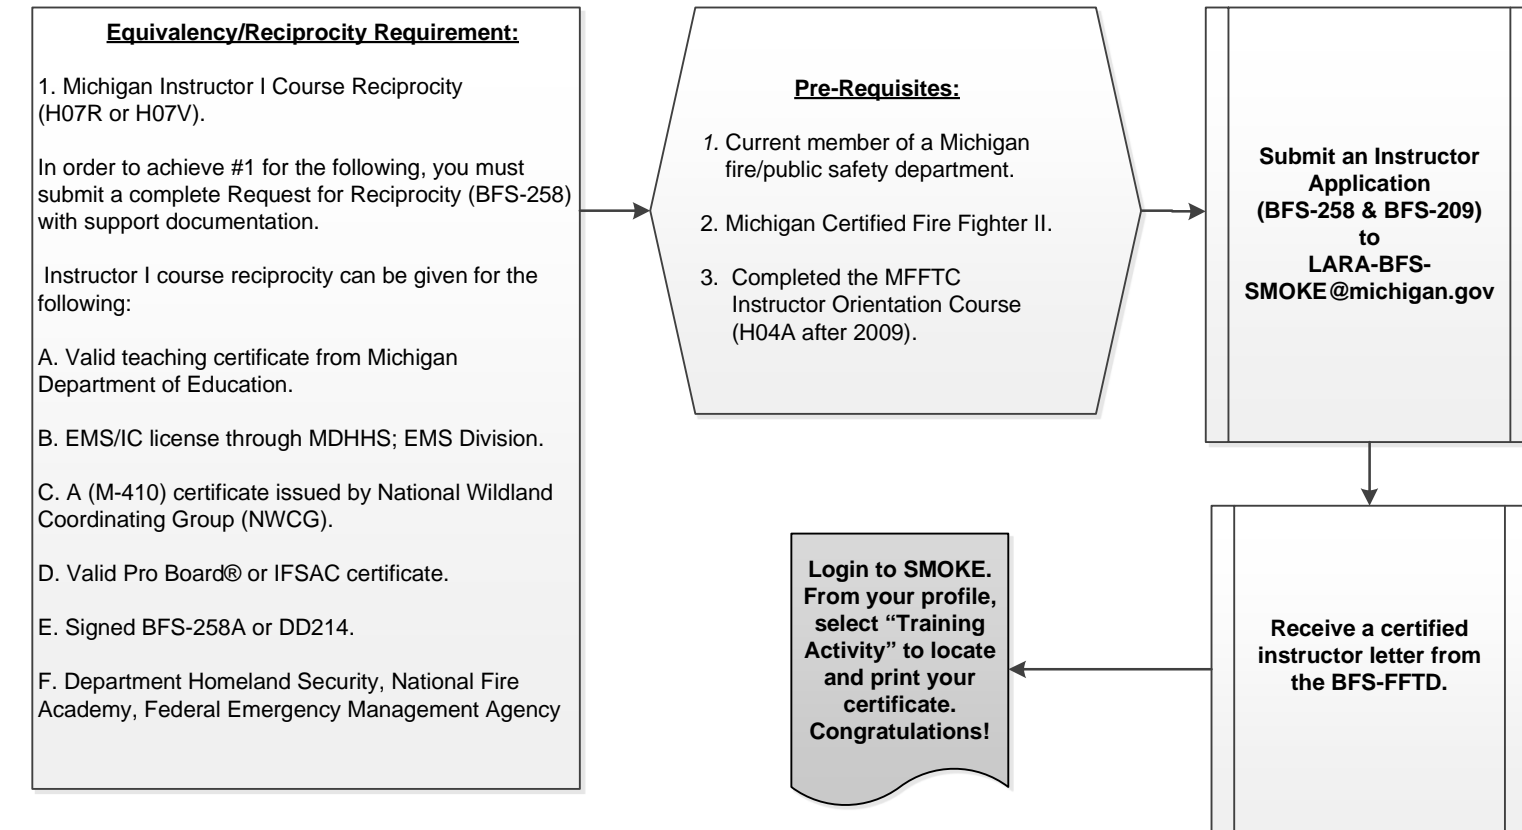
Equivalency/Reciprocity Requirement:

1. Michigan Instructor I Course Reciprocity (H07R or H07V).

In order to achieve #1 for the following, you must submit a complete Request for Reciprocity (BFS-258) with support documentation.

Instructor I course reciprocity can be given for the following:

A. Valid teaching certificate from Michigan Department of Education.

B. EMS/IC license through MDHHS; EMS Division.

C. A (M-410) certificate issued by National Wildland Coordinating Group (NWCG).

D. Valid Pro Board® or IFSAC certificate.

E. Signed BFS-258A or DD214.

F. Department Homeland Security, National Fire Academy, Federal Emergency Management Agency

Pre-Requisites:

1. Current member of a Michigan fire/public safety department.

2. Michigan Certified Fire Fighter II.

3. Completed the MFFTC Instructor Orientation Course (H04A after 2009).

Submit an Instructor Application (BFS-258 & BFS-209) to LARA-BFS-SMOKE@michigan.gov

Receive a certified instructor letter from the BFS-FFTD.

Login to SMOKE. From your profile, select "Training Activity" to locate and print your certificate. Congratulations!